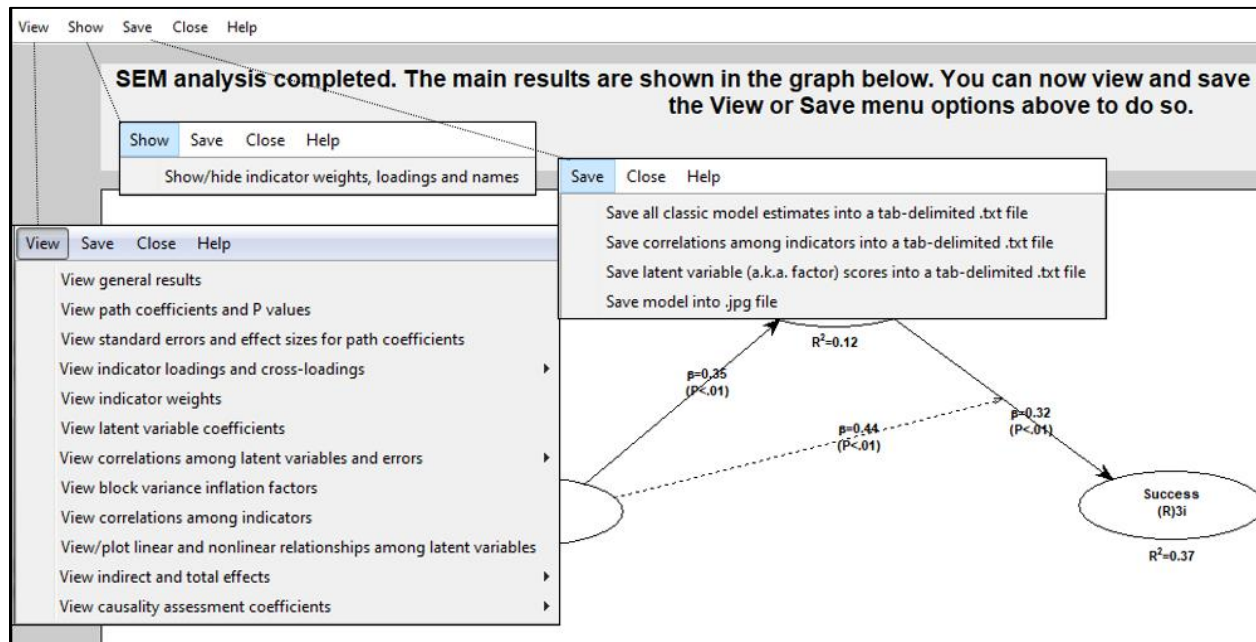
View Show Save Close Help

SEM analysis completed. The main results are shown in the graph below. You can now view and save the View or Save menu options above to do so.

Show Save Close Help

Show/hide indicator weights, loadings and names

Save Close Help

Save all classic model estimates into a tab-delimited .txt file

Save correlations among indicators into a tab-delimited .txt file

Save latent variable (a.k.a. factor) scores into a tab-delimited .txt file

Save model into .jpg file

View Save Close Help

View general results

View path coefficients and P values

View standard errors and effect sizes for path coefficients

View indicator loadings and cross-loadings

View indicator weights

View latent variable coefficients

View correlations among latent variables and errors

View block variance inflation factors

View correlations among indicators

View/plot linear and nonlinear relationships among latent variables

View indirect and total effects

View causality assessment coefficients

$R^2$=0.12

β=0.35 (P<.01)

β=0.44 (P<.01)

β=0.32 (P<.01)

Success (R)3i

$R^2$=0.37